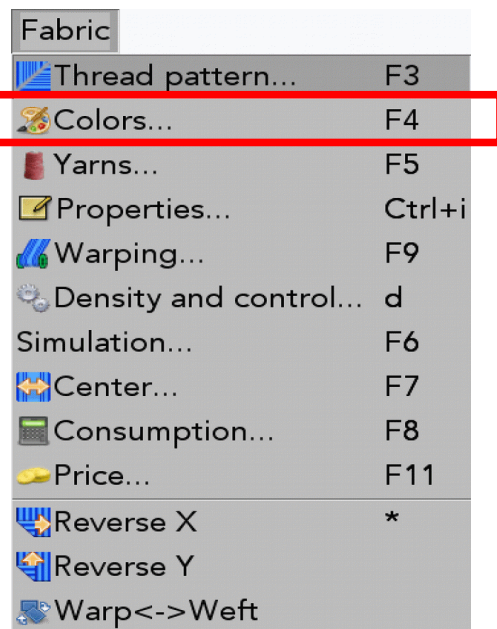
Fabric

| | |
|---|---|
| Thread pattern... | F3 |
| Colors... | F4 |
| Yarns... | F5 |
| Properties... | Ctrl+i |
| Warping... | F9 |
| Density and control... | d |
| Simulation... | F6 |
| Center... | F7 |
| Consumption... | F8 |
| Price... | F11 |
| Reverse X | * |
| Reverse Y | |
| Warp<->Weft | |